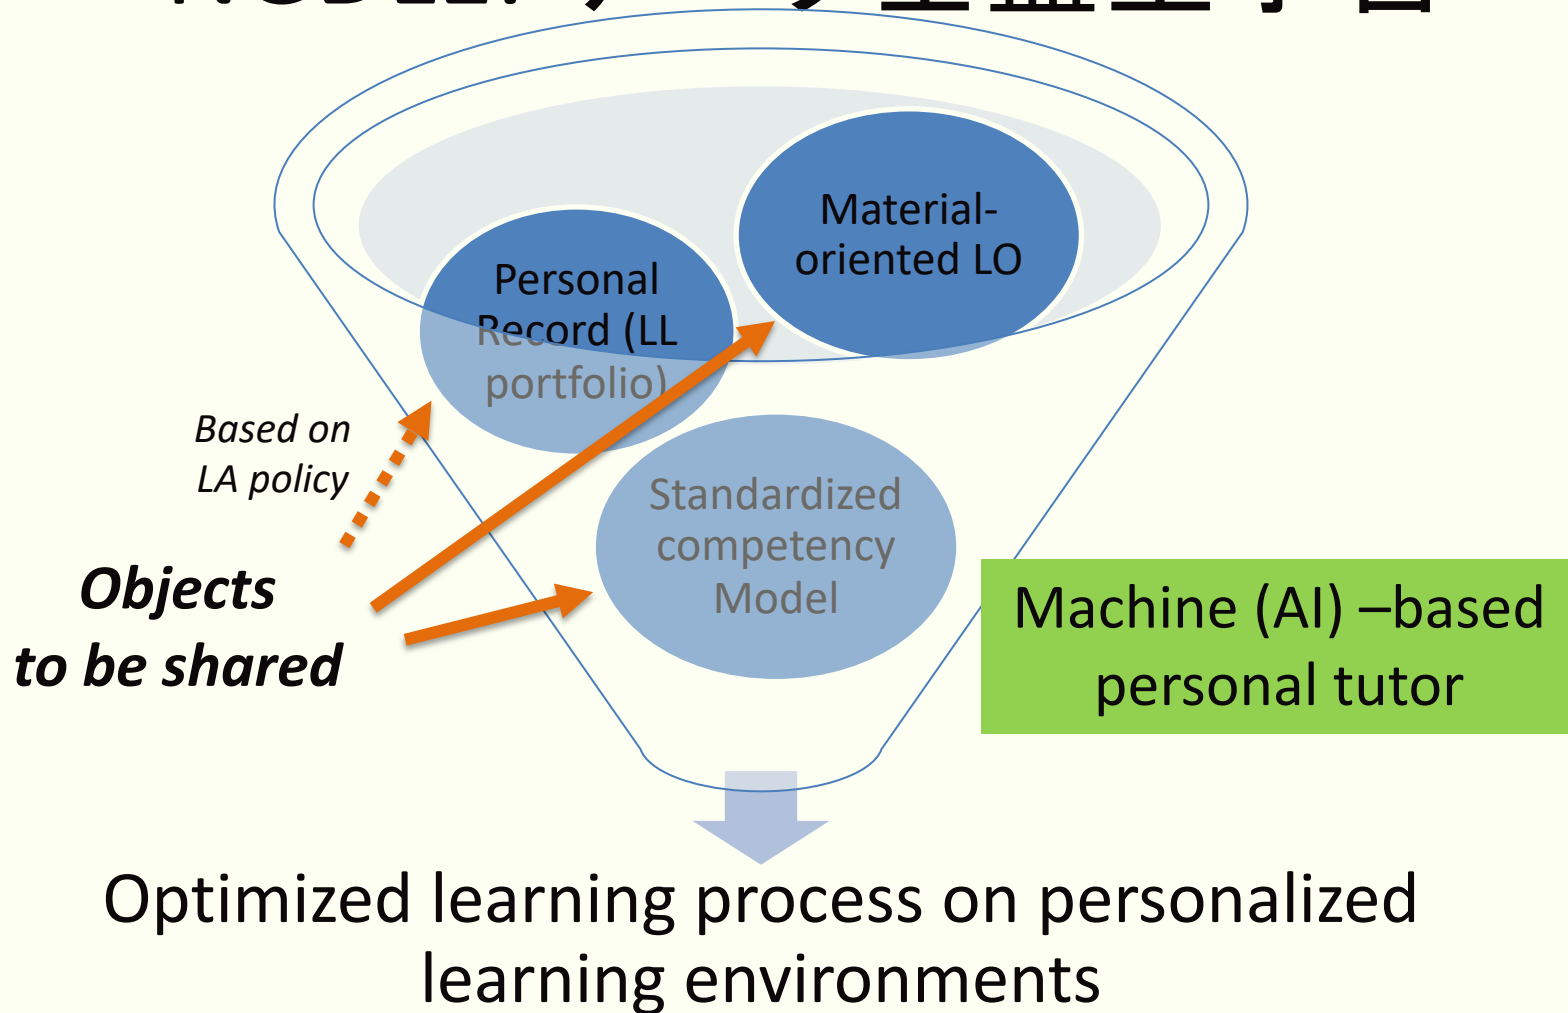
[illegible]

Personal Record (LL portfolio)

Material-oriented LO

Based on LA policy

Standardized competency Model

Objects to be shared

Machine (AI) –based personal tutor

Optimized learning process on personalized learning environments